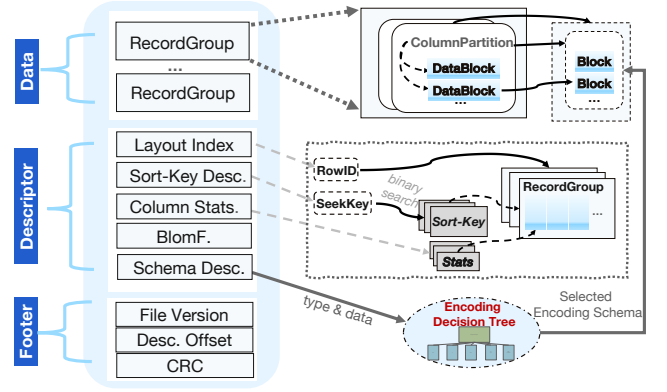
Data

RecordGroup

...

RecordGroup

ColumnPartition

DataBlock

DataBlock

...

Block

Block

...

Descriptor

Layout Index

Sort-Key Desc.

Column Stats.

BlomF.

Schema Desc.

RowID

binary search

SeekKey

Sort-Key

Stats

RecordGroup

...

Footer

File Version

Desc. Offset

CRC

type & data

Encoding Decision Tree

Selected Encoding Schema